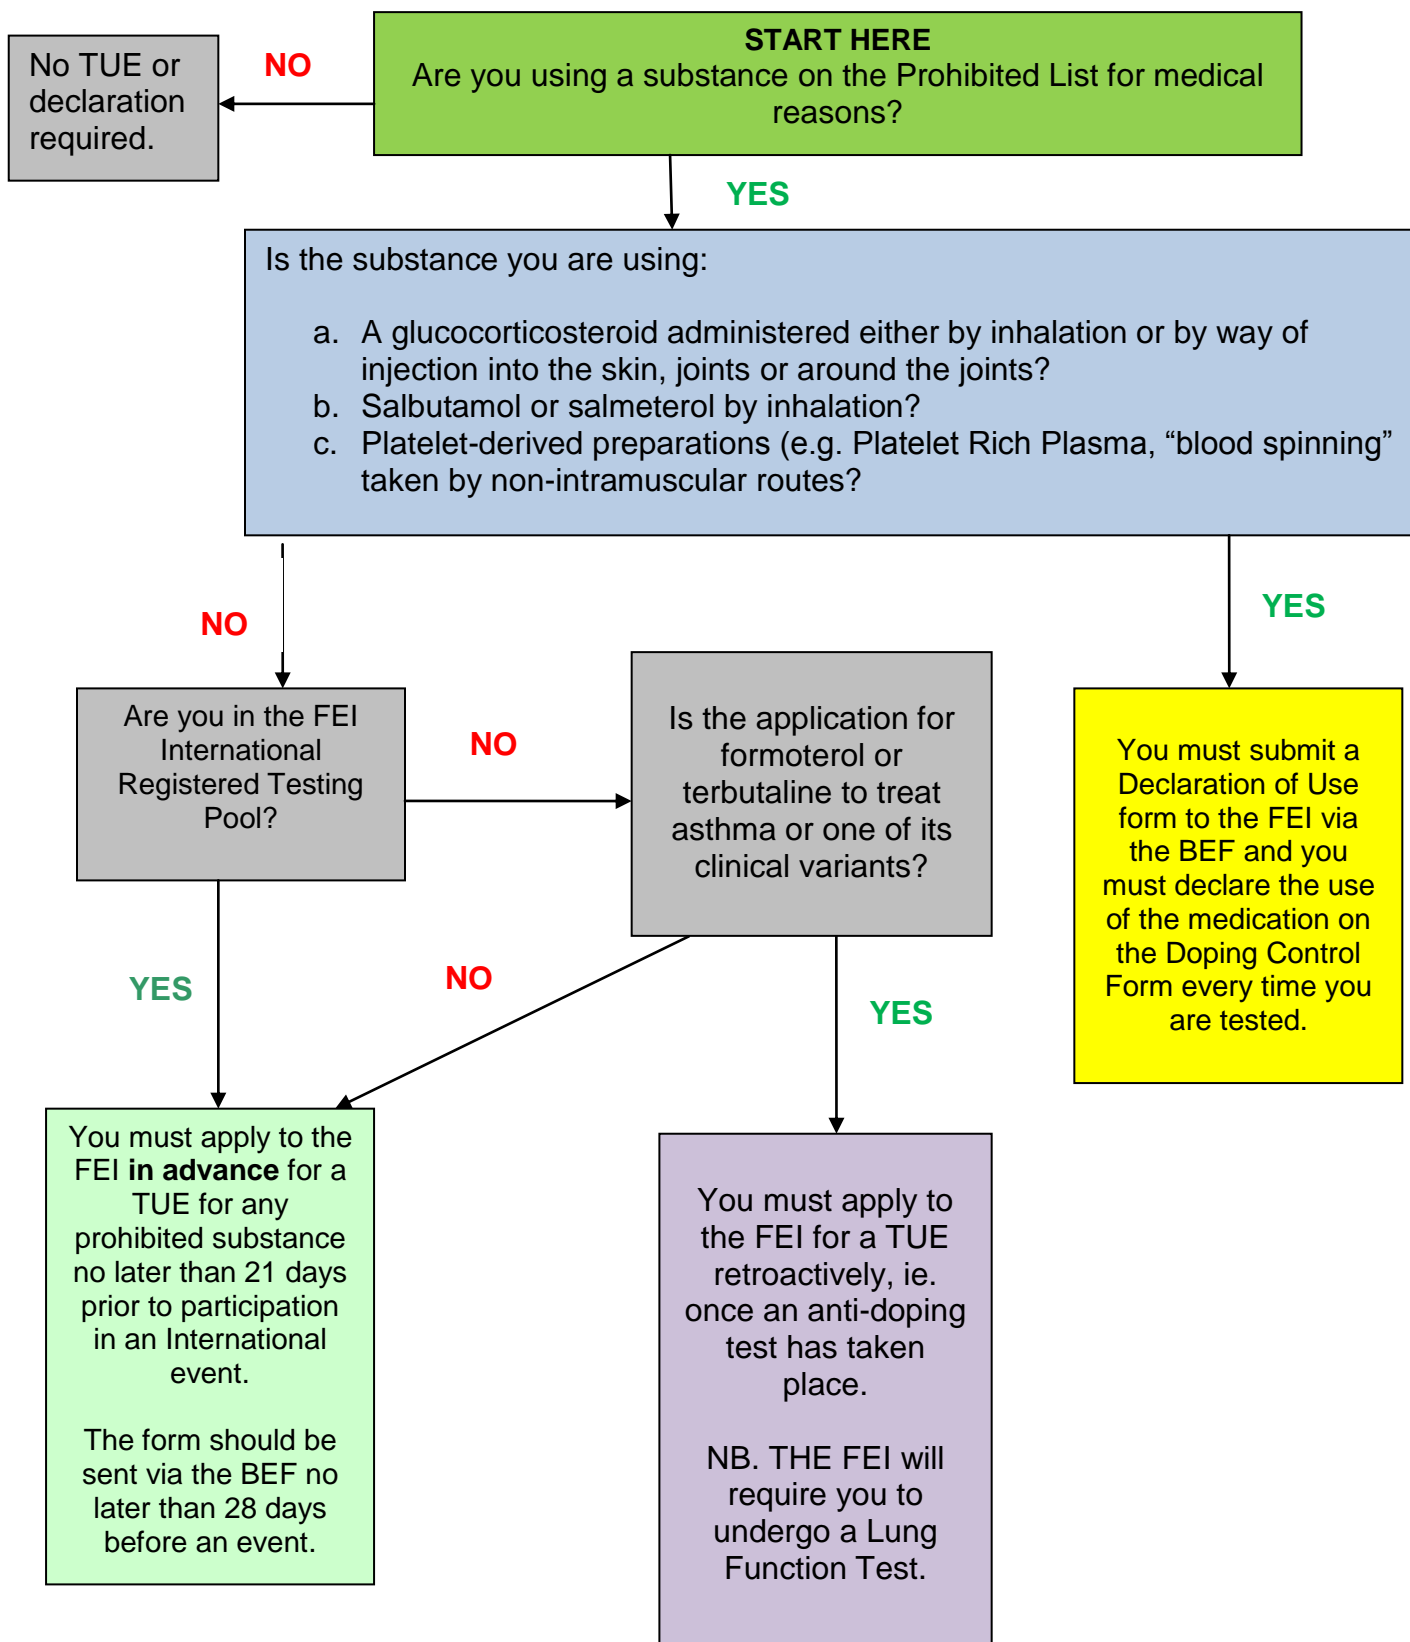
START HERE
Are you using a substance on the Prohibited List for medical reasons?

NO

No TUE or declaration required.

YES

Is the substance you are using:

a. A glucocorticosteroid administered either by inhalation or by way of injection into the skin, joints or around the joints?
b. Salbutamol or salmeterol by inhalation?
c. Platelet-derived preparations (e.g. Platelet Rich Plasma, “blood spinning” taken by non-intramuscular routes?

NO

YES

Are you in the FEI International Registered Testing Pool?

NO

Is the application for formoterol or terbutaline to treat asthma or one of its clinical variants?

You must submit a Declaration of Use form to the FEI via the BEF and you must declare the use of the medication on the Doping Control Form every time you are tested.

YES

NO

YES

You must apply to the FEI **in advance** for a TUE for any prohibited substance no later than 21 days prior to participation in an International event.

The form should be sent via the BEF no later than 28 days before an event.

You must apply to the FEI for a TUE retroactively, ie. once an anti-doping test has taken place.

NB. THE FEI will require you to undergo a Lung Function Test.